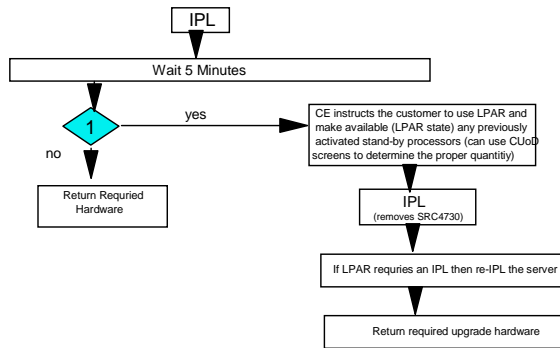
IPL

Wait 5 Minutes

1

yes

no

CE instructs the customer to use LPAR and make available (LPAR state) any previously activated stand-by processors (can use CUoD screens to determine the proper quantitiy)

Return Requried Hardware

IPL
(removes SRC4730)

If LPAR requries an IPL then re-IPL the server

Return required upgrade hardware